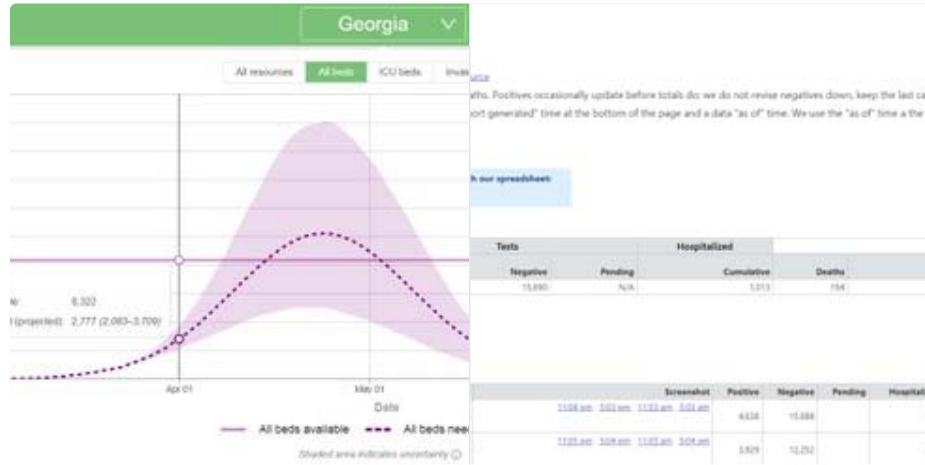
Georgia

All resources | All beds | ICU beds | Inva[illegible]

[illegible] 6,322
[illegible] (projected): 2,777 (2,083–3,709)

Apr 01
May 01
Date

All beds available
All beds nee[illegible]

Shaded area indicates uncertainty ⓘ

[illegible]urce
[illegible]aths. Positives occasionally update before totals do; we do not revise negatives down, keep the last ca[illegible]
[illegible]ort generated" time at the bottom of the page and a data "as of" time. We use the "as of" time a the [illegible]

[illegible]h our spreadsheet:

| Tests | | Hospitalized | |
|---|---|---|---|
| Negative | Pending | Cumulative | Deaths |
| 15,690 | N/A | 1,013 | 154 |

| Screenshot | Positive | Negative | Pending | Hospitali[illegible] |
|---|---|---|---|---|
| 11:08 pm 3:02 pm 11:03 am 3:03 am | 4,638 | 15,688 | | |
| 11:03 pm 3:04 pm 11:03 am 3:04 am | 3,929 | 12,252 | | |